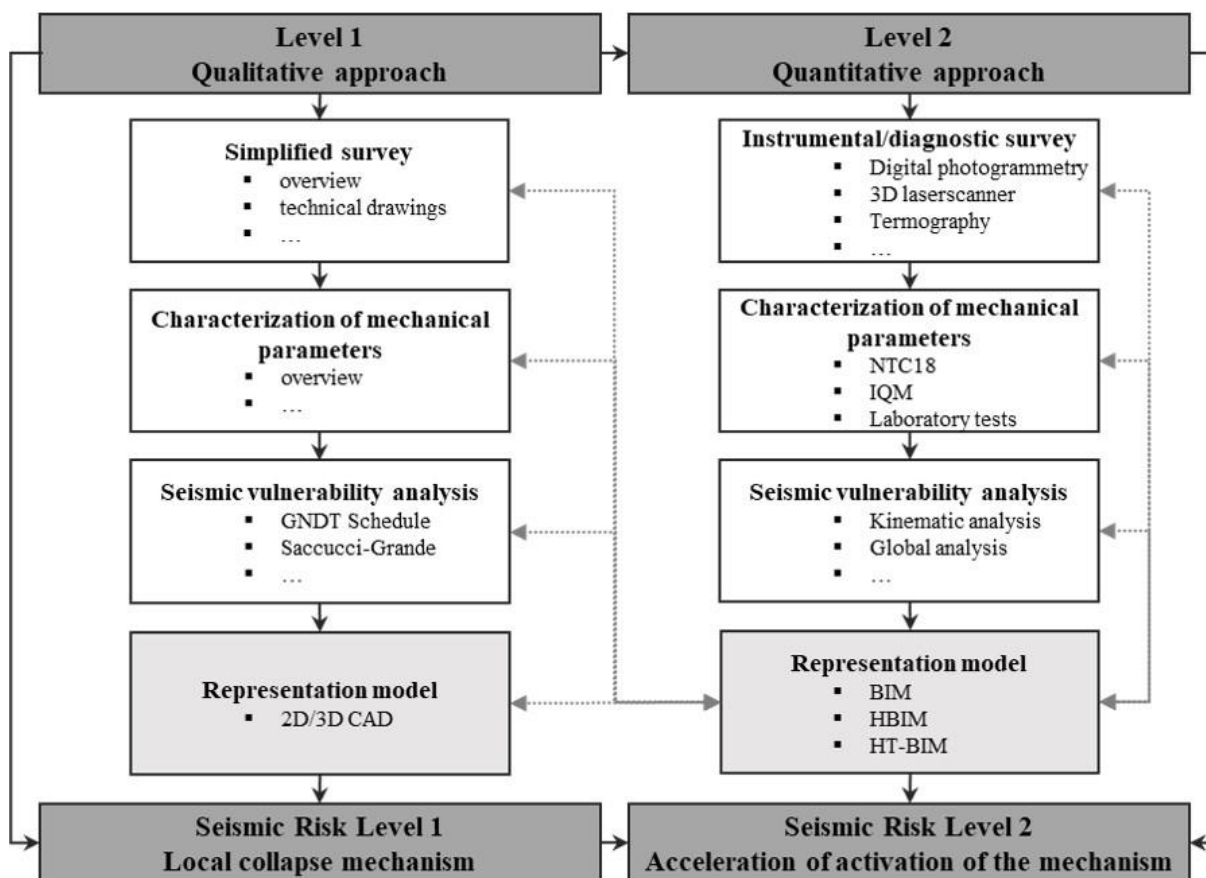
Level 1
Qualitative approach

Simplified survey
- overview
- technical drawings
- …

Characterization of mechanical parameters
- overview
- …

Seismic vulnerability analysis
- GNDT Schedule
- Saccucci-Grande
- …

Representation model
- 2D/3D CAD

Seismic Risk Level 1
Local collapse mechanism

Level 2
Quantitative approach

Instrumental/diagnostic survey
- Digital photogrammetry
- 3D laserscanner
- Termography
- …

Characterization of mechanical parameters
- NTC18
- IQM
- Laboratory tests

Seismic vulnerability analysis
- Kinematic analysis
- Global analysis
- …

Representation model
- BIM
- HBIM
- HT-BIM

Seismic Risk Level 2
Acceleration of activation of the mechanism